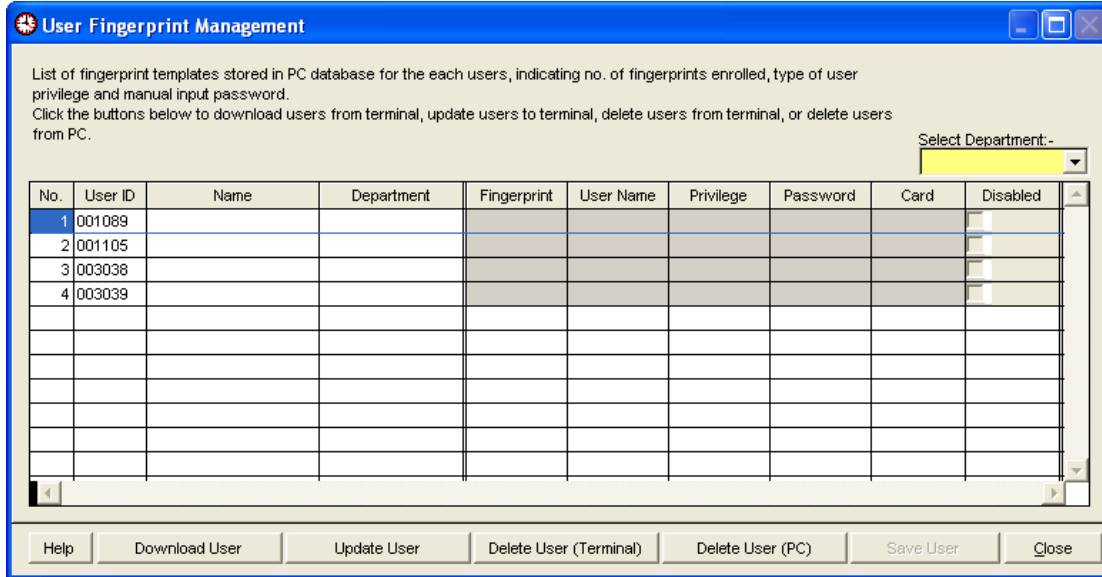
User Fingerprint Management

List of fingerprint templates stored in PC database for the each users, indicating no. of fingerprints enrolled, type of user privilege and manual input password.
Click the buttons below to download users from terminal, update users to terminal, delete users from terminal, or delete users from PC.

Select Department:-

| No. | User ID | Name | Department | Fingerprint | User Name | Privilege | Password | Card | Disabled |
|---|---|---|---|---|---|---|---|---|---|
| 1 | 001089 | | | | | | | | |
| 2 | 001105 | | | | | | | | |
| 3 | 003038 | | | | | | | | |
| 4 | 003039 | | | | | | | | |

Help | Download User | Update User | Delete User (Terminal) | Delete User (PC) | Save User | Close